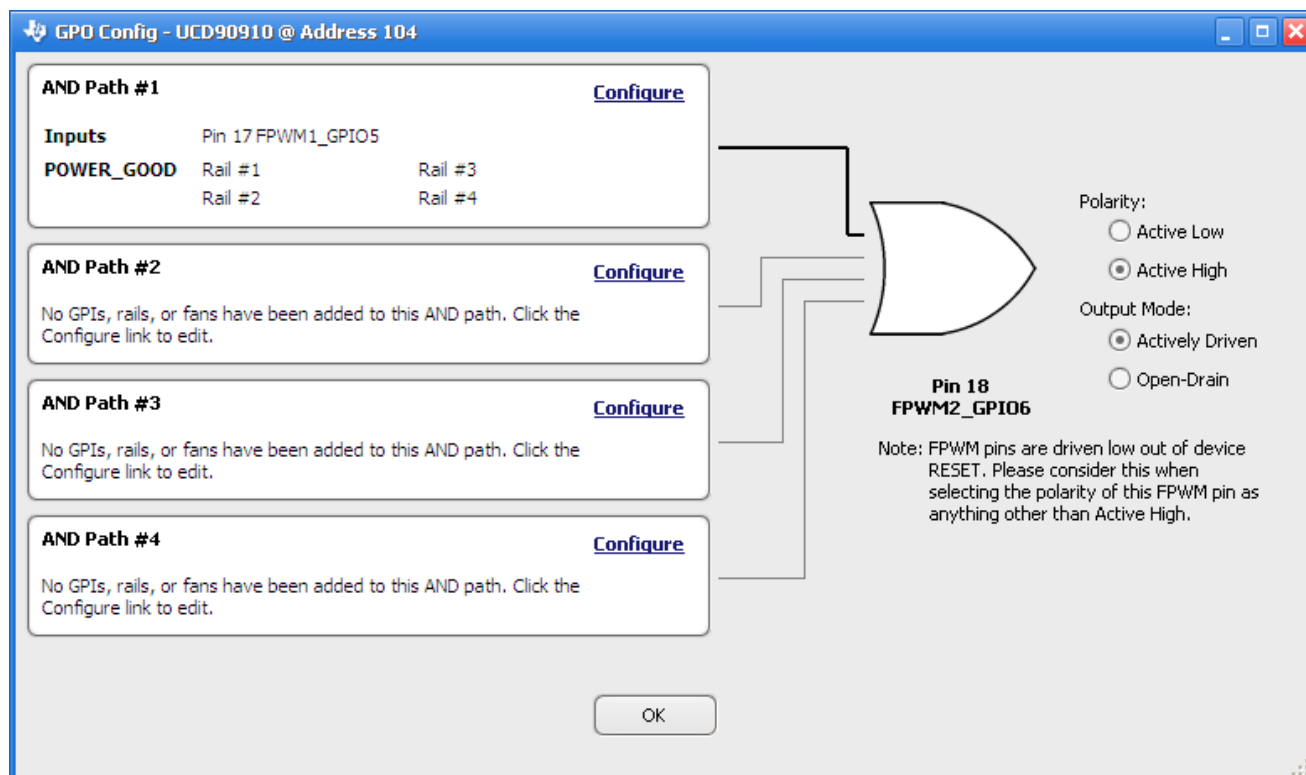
GPO Config - UCD90910 @ Address 104

AND Path #1

Configure

| Inputs | Pin 17 FPWM1_GPIO5 | |
|---|---|---|
| POWER_GOOD | Rail #1 | Rail #3 |
| | Rail #2 | Rail #4 |

AND Path #2

Configure

No GPIs, rails, or fans have been added to this AND path. Click the Configure link to edit.

AND Path #3

Configure

No GPIs, rails, or fans have been added to this AND path. Click the Configure link to edit.

AND Path #4

Configure

No GPIs, rails, or fans have been added to this AND path. Click the Configure link to edit.

Polarity:
Active Low
Active High

Output Mode:
Actively Driven
Open-Drain

Pin 18
FPWM2_GPIO6

Note: FPWM pins are driven low out of device RESET. Please consider this when selecting the polarity of this FPWM pin as anything other than Active High.

OK